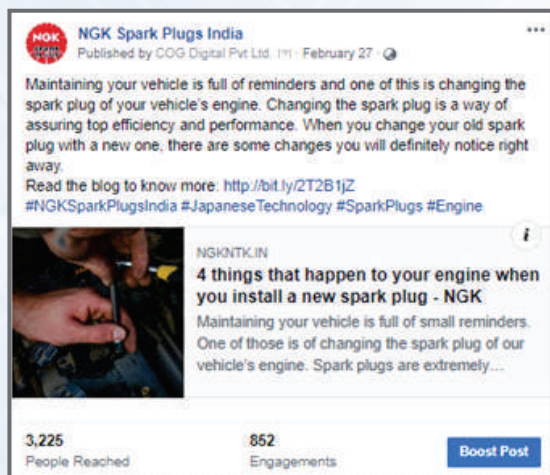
NGK

NGK Spark Plugs India
Published by COG Digital Pvt Ltd. [?] · February 27 ·

...

Maintaining your vehicle is full of reminders and one of this is changing the spark plug of your vehicle's engine. Changing the spark plug is a way of assuring top efficiency and performance. When you change your old spark plug with a new one, there are some changes you will definitely notice right away.
Read the blog to know more: http://bit.ly/2T2B1jZ
#NGKSparkPlugsIndia #JapaneseTechnology #SparkPlugs #Engine

i

NGKNTK.IN
4 things that happen to your engine when you install a new spark plug - NGK
Maintaining your vehicle is full of small reminders. One of those is of changing the spark plug of our vehicle's engine. Spark plugs are extremely...

3,225
People Reached

852
Engagements

Boost Post